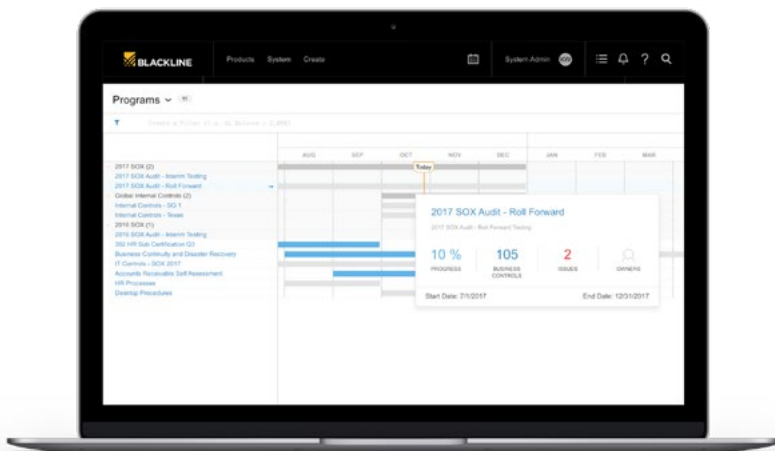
BLACKLINE Products System Create

System Admin

Programs

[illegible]

AUG SEP OCT NOV DEC JAN FEB MAR

Today

2017 SOX (2)
2017 SOX Audit - Interim Testing
2017 SOX Audit - Roll Forward
Global Internal Controls (2)
Internal Controls - SG 1
Internal Controls - Texas
2016 SOX (1)
2016 SOX Audit - Interim Testing
302 HR Sub Certification Q3
Business Continuity and Disaster Recovery
IT Controls - SOX 2017
Accounts Receivable Self Assessment
HR Processes
Desktop Procedures

2017 SOX Audit - Roll Forward
2017 SOX Audit - Roll Forward Testing

10 % PROGRESS
105 BUSINESS CONTROLS
2 ISSUES
OWNERS

Start Date: 7/1/2017
End Date: 12/31/2017